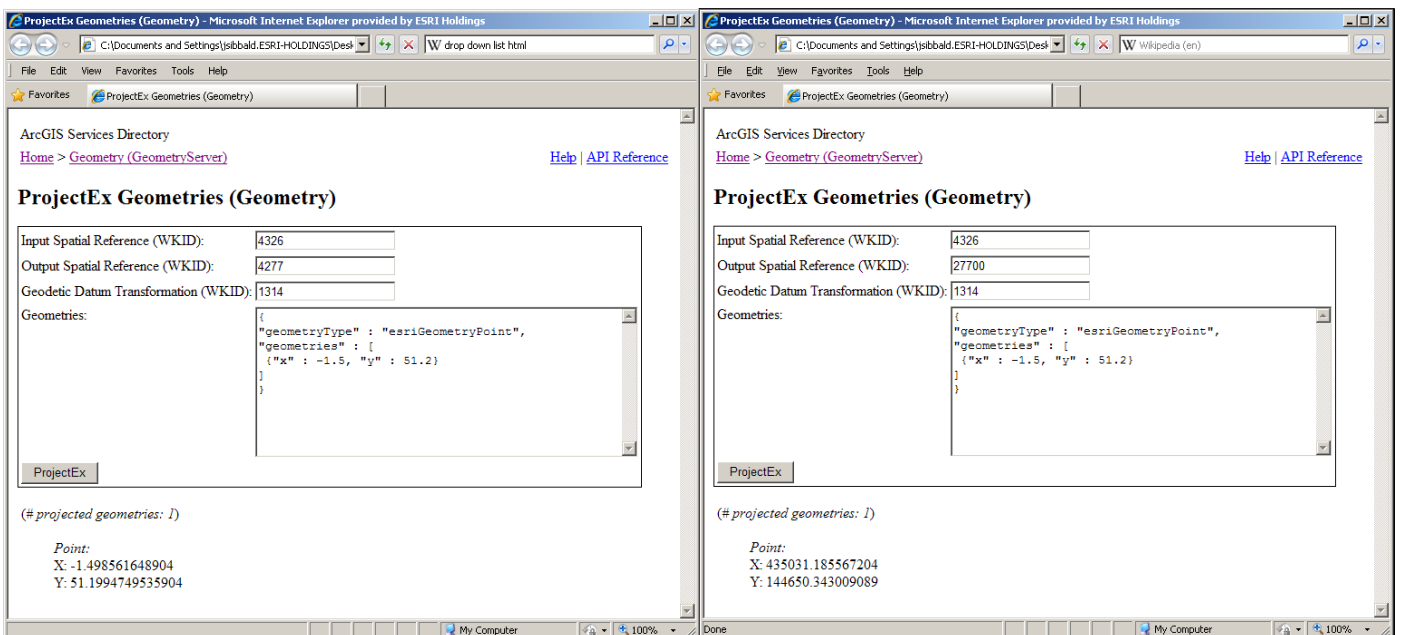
ProjectEx Geometries (Geometry) - Microsoft Internet Explorer provided by ESRI Holdings

C:\Documents and Settings\jsibbald.ESRI-HOLDINGS\Desk

W drop down list html

File Edit View Favorites Tools Help

Favorites

ProjectEx Geometries (Geometry)

ArcGIS Services Directory

Home > Geometry (GeometryServer)

Help | API Reference

ProjectEx Geometries (Geometry)

Input Spatial Reference (WKID): 4326

Output Spatial Reference (WKID): 4277

Geodetic Datum Transformation (WKID): 1314

Geometries:

{
"geometryType" : "esriGeometryPoint",
"geometries" : [
{"x" : -1.5, "y" : 51.2}
]
}

ProjectEx

(# projected geometries: 1)

Point:
X: -1.498561648904
Y: 51.1994749535904

My Computer

100%

ProjectEx Geometries (Geometry) - Microsoft Internet Explorer provided by ESRI Holdings

C:\Documents and Settings\jsibbald.ESRI-HOLDINGS\Desk

W Wikipedia (en)

File Edit View Favorites Tools Help

Favorites

ProjectEx Geometries (Geometry)

ArcGIS Services Directory

Home > Geometry (GeometryServer)

Help | API Reference

ProjectEx Geometries (Geometry)

Input Spatial Reference (WKID): 4326

Output Spatial Reference (WKID): 27700

Geodetic Datum Transformation (WKID): 1314

Geometries:

{
"geometryType" : "esriGeometryPoint",
"geometries" : [
{"x" : -1.5, "y" : 51.2}
]
}

ProjectEx

(# projected geometries: 1)

Point:
X: 435031.185567204
Y: 144650.343009089

Done

My Computer

100%